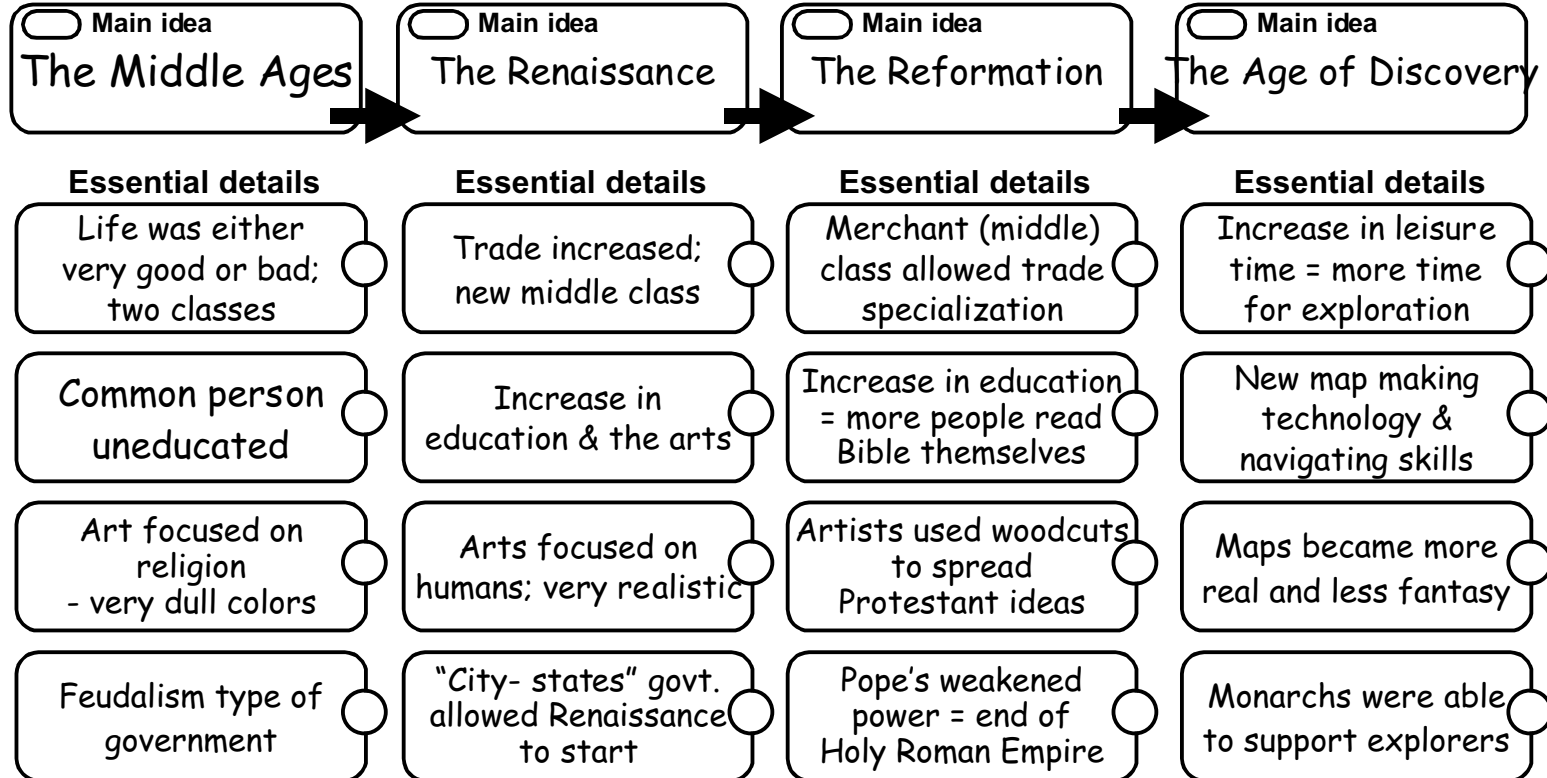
Main idea
The Middle Ages

Essential details

Life was either very good or bad; two classes

Common person uneducated

Art focused on religion - very dull colors

Feudalism type of government

Main idea
The Renaissance

Essential details

Trade increased; new middle class

Increase in education & the arts

Arts focused on humans; very realistic

"City- states" govt. allowed Renaissance to start

Main idea
The Reformation

Essential details

Merchant (middle) class allowed trade specialization

Increase in education = more people read Bible themselves

Artists used woodcuts to spread Protestant ideas

Pope's weakened power = end of Holy Roman Empire

Main idea
The Age of Discovery

Essential details

Increase in leisure time = more time for exploration

New map making technology & navigating skills

Maps became more real and less fantasy

Monarchs were able to support explorers